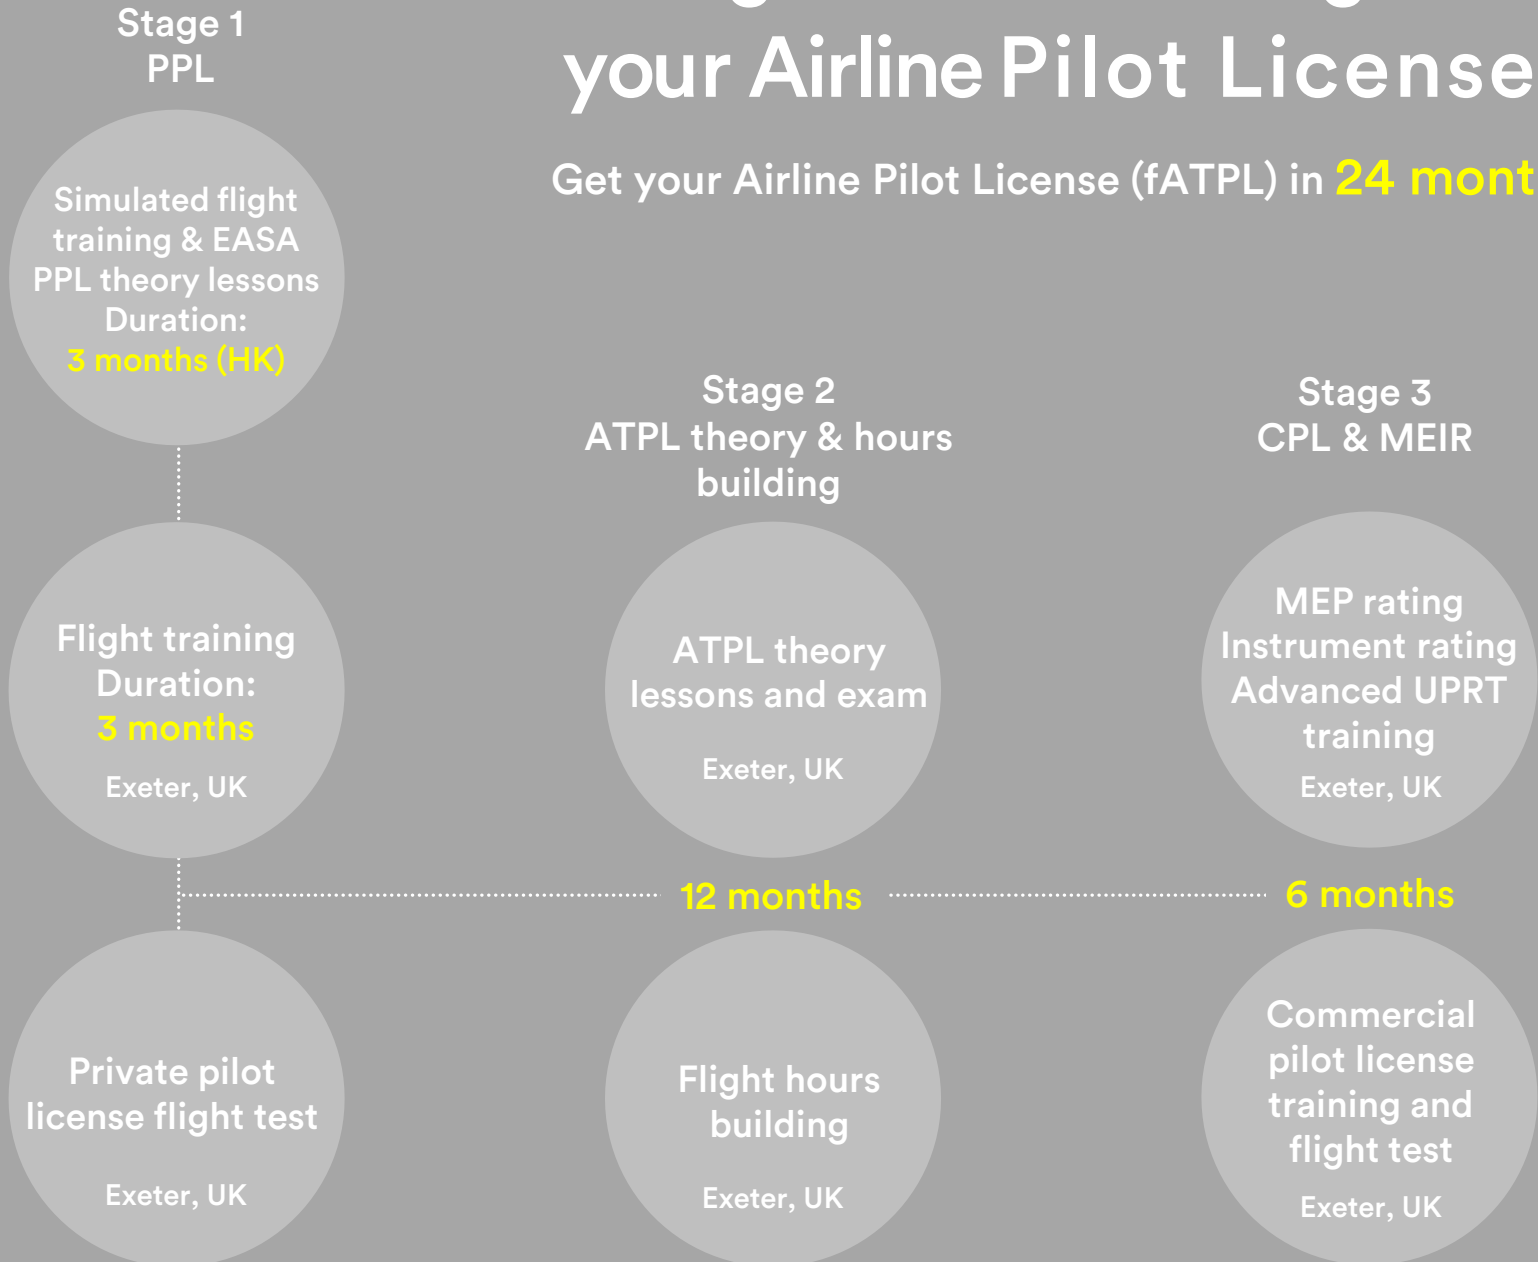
your Airline Pilot License

Get your Airline Pilot License (fATPL) in 24 mont

Stage 1
PPL

Simulated flight training & EASA PPL theory lessons
Duration:
3 months (HK)

Flight training
Duration:
3 months
Exeter, UK

Private pilot license flight test
Exeter, UK

Stage 2
ATPL theory & hours building

ATPL theory lessons and exam
Exeter, UK

12 months

Flight hours building
Exeter, UK

Stage 3
CPL & MEIR

MEP rating
Instrument rating
Advanced UPRT training
Exeter, UK

6 months

Commercial pilot license training and flight test
Exeter, UK